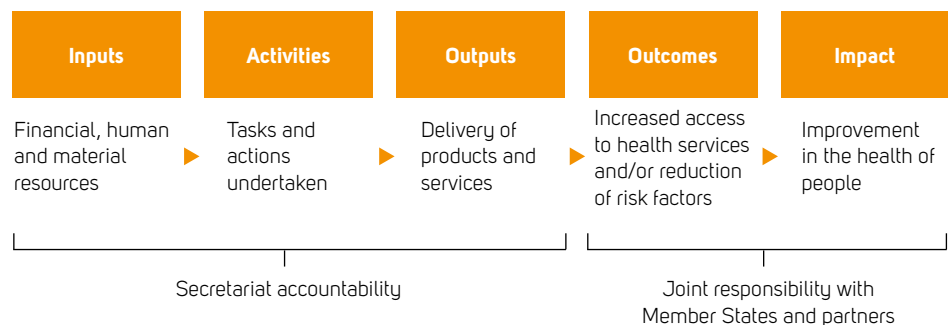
Inputs

Financial, human and material resources

Activities

Tasks and actions undertaken

Outputs

Delivery of products and services

Outcomes

Increased access to health services and/or reduction of risk factors

Impact

Improvement in the health of people

Secretariat accountability

Joint responsibility with Member States and partners